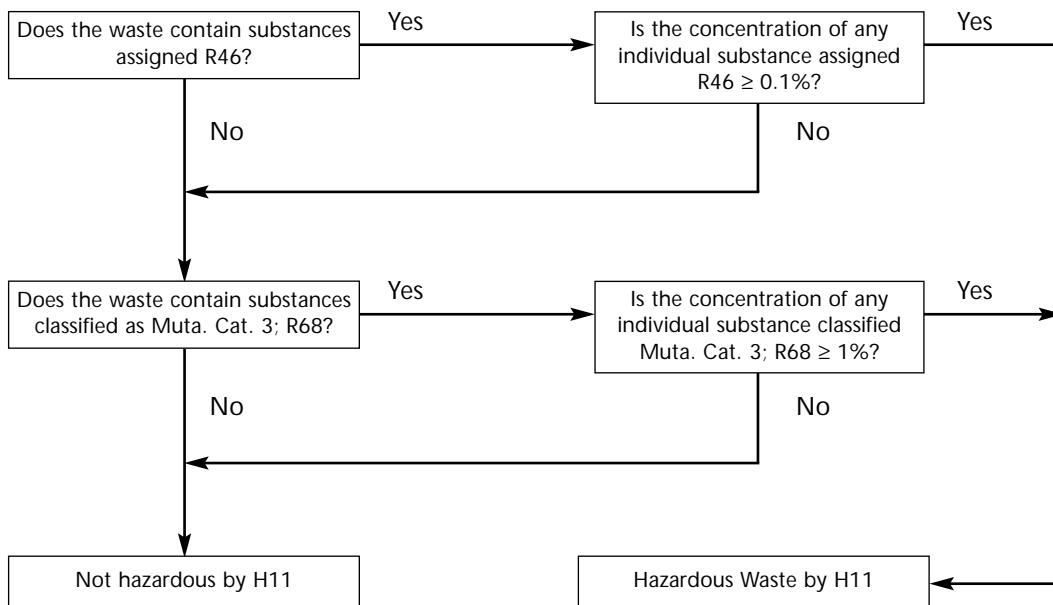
Does the waste contain substances assigned R46?

Yes

Is the concentration of any individual substance assigned R46 $\geq$ 0.1%?

Yes

No

No

Does the waste contain substances classified as Muta. Cat. 3; R68?

Yes

Is the concentration of any individual substance classified Muta. Cat. 3; R68 $\geq$ 1%?

Yes

No

No

Not hazardous by H11

Hazardous Waste by H11